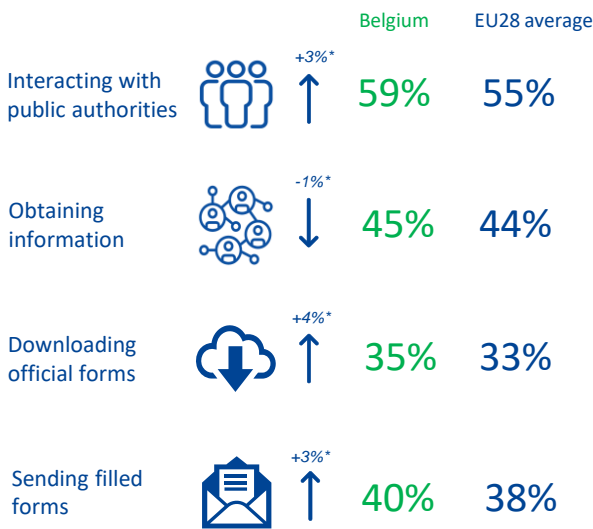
| | | Belgium | EU28 average |
|---|---|---|---|
| Interacting with public authorities | +3%* | 59% | 55% |
| Obtaining information | -1%* | 45% | 44% |
| Downloading official forms | +4%* | 35% | 33% |
| Sending filled forms | +3%* | 40% | 38% |